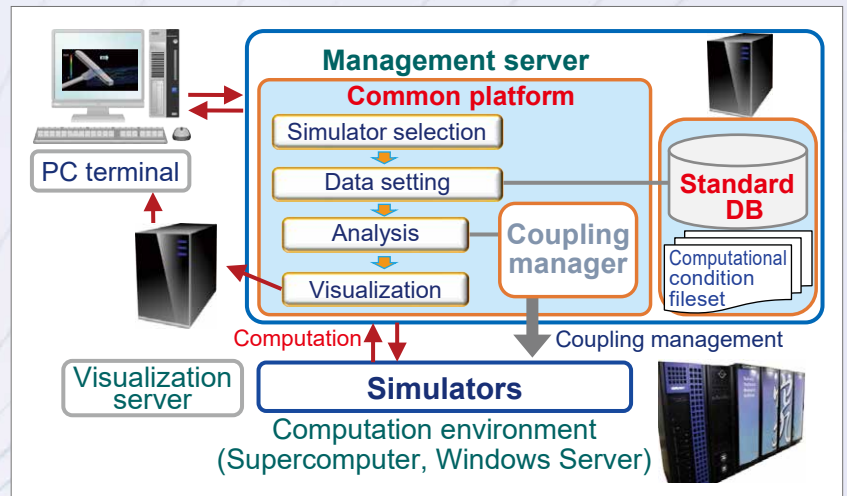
Management server

Common platform

Simulator selection

Data setting

Analysis

Visualization

Coupling manager

Standard DB

Computational condition fileset

PC terminal

Visualization server

Computation

Coupling management

Simulators

Computation environment (Supercomputer, Windows Server)